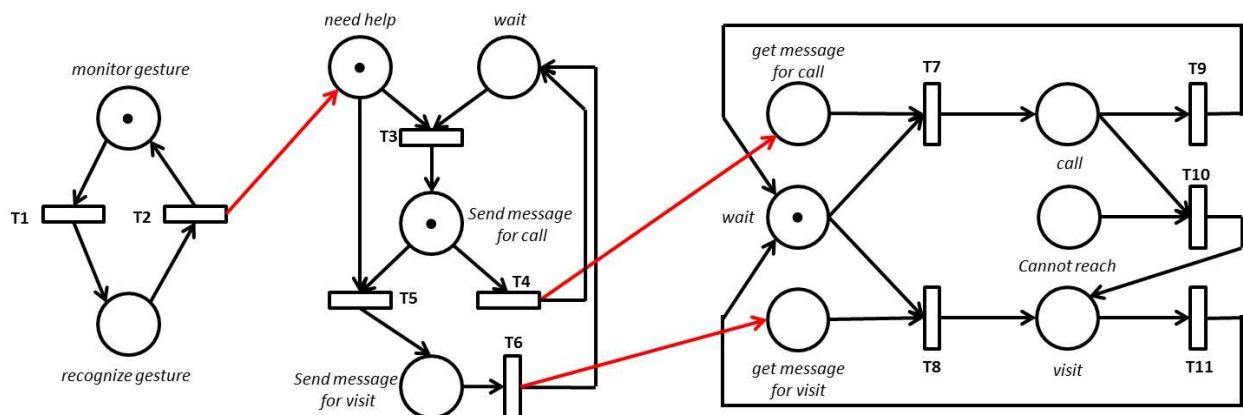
monitor gesture

T1

T2

recognize gesture

need help

wait

T3

Send message for call

T5

T4

Send message for visit

T6

get message for call

T7

T9

wait

call

T10

Cannot reach

get message for visit

T8

visit

T11